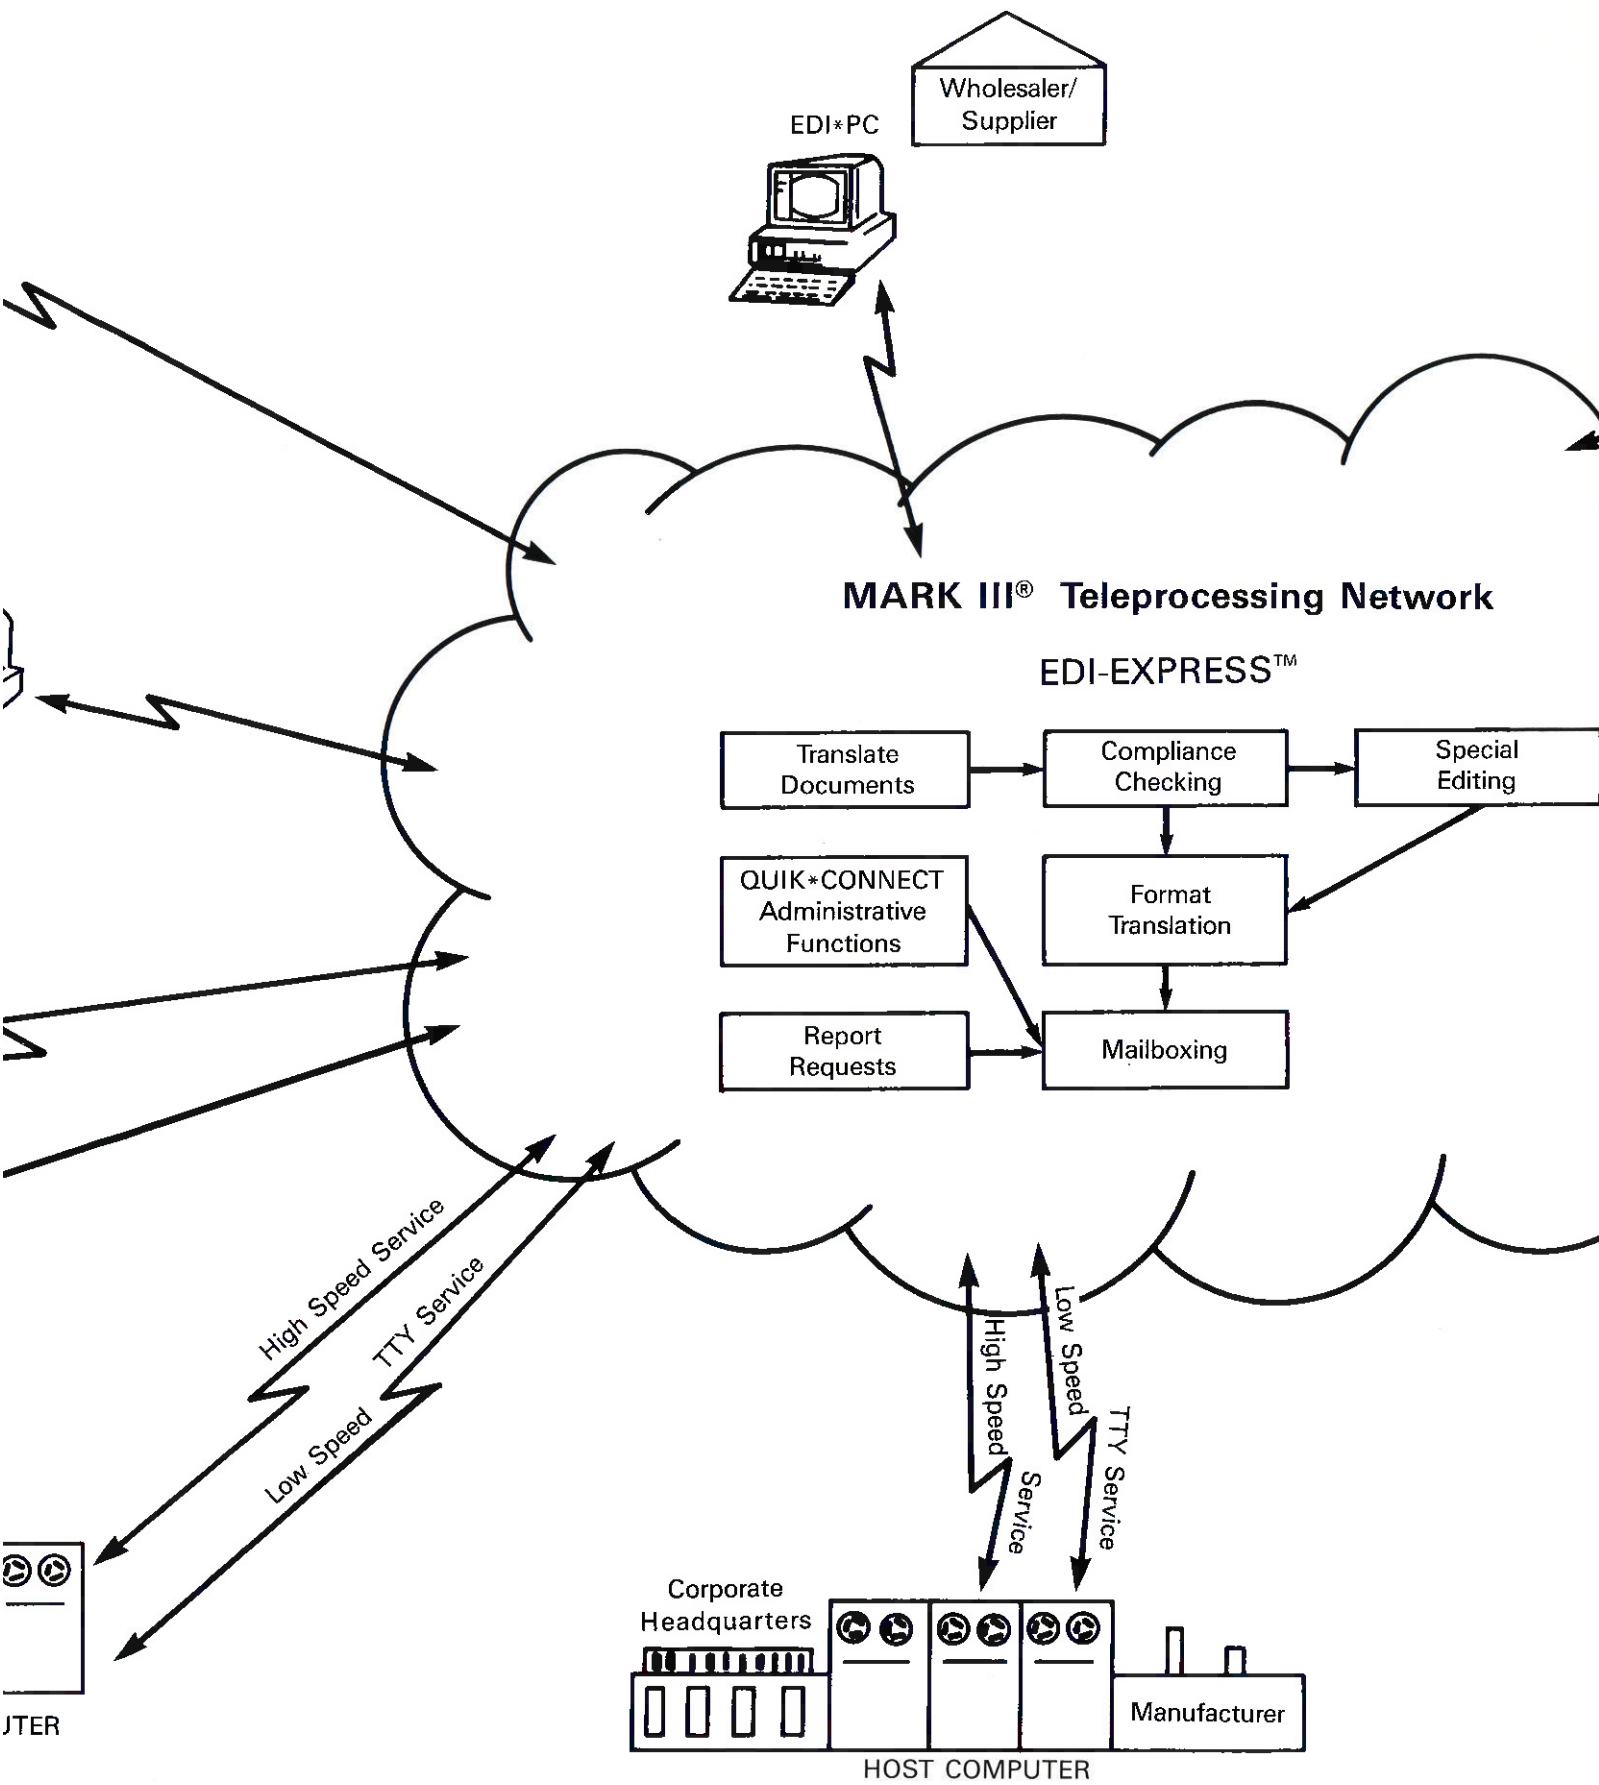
Wholesaler/ Supplier

EDI∗PC

MARK III® Teleprocessing Network

EDI-EXPRESS™

Translate Documents

Compliance Checking

Special Editing

QUIK∗CONNECT Administrative Functions

Format Translation

Report Requests

Mailboxing

High Speed Service

TTY Service

Low Speed

High Speed

Service

Low Speed

TTY Service

Corporate Headquarters

Manufacturer

HOST COMPUTER

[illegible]TER